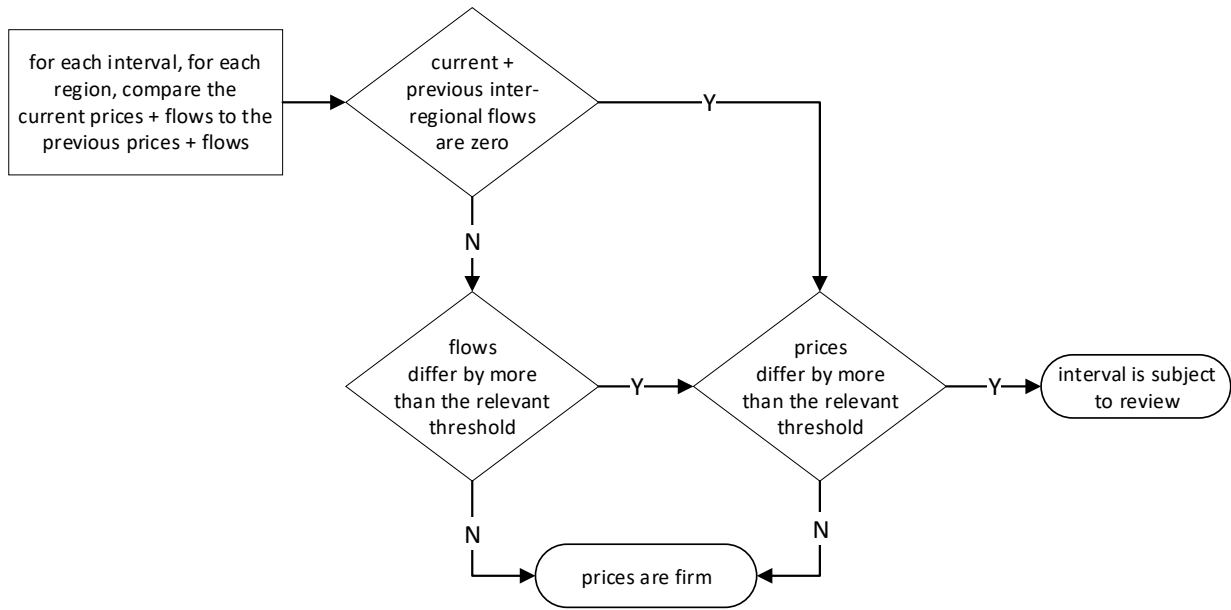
for each interval, for each region, compare the current prices + flows to the previous prices + flows

current + previous inter-regional flows are zero

Y

N

flows differ by more than the relevant threshold

Y

prices differ by more than the relevant threshold

Y

interval is subject to review

N

N

prices are firm